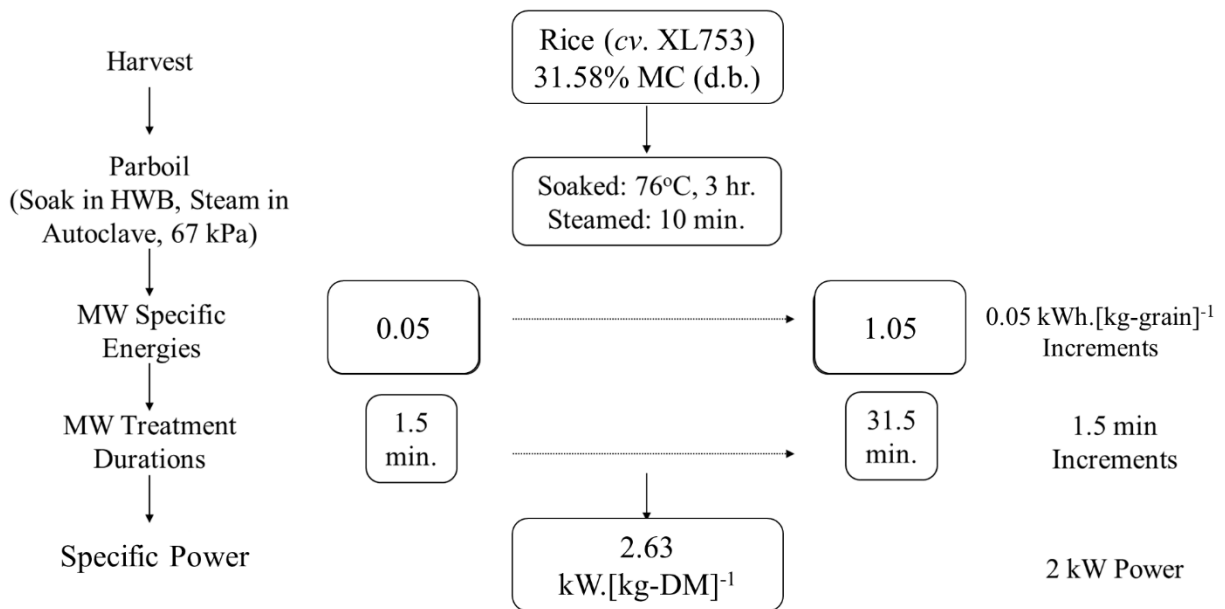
Harvest

Rice (*cv.* XL753) 31.58% MC (d.b.)

Parboil (Soak in HWB, Steam in Autoclave, 67 kPa)

Soaked: 76$^{o}$C, 3 hr. Steamed: 10 min.

MW Specific Energies

0.05

1.05

0.05 kWh.[kg-grain]$^{-1}$ Increments

MW Treatment Durations

1.5 min.

31.5 min.

1.5 min Increments

Specific Power

2.63 kW.[kg-DM]$^{-1}$

2 kW Power